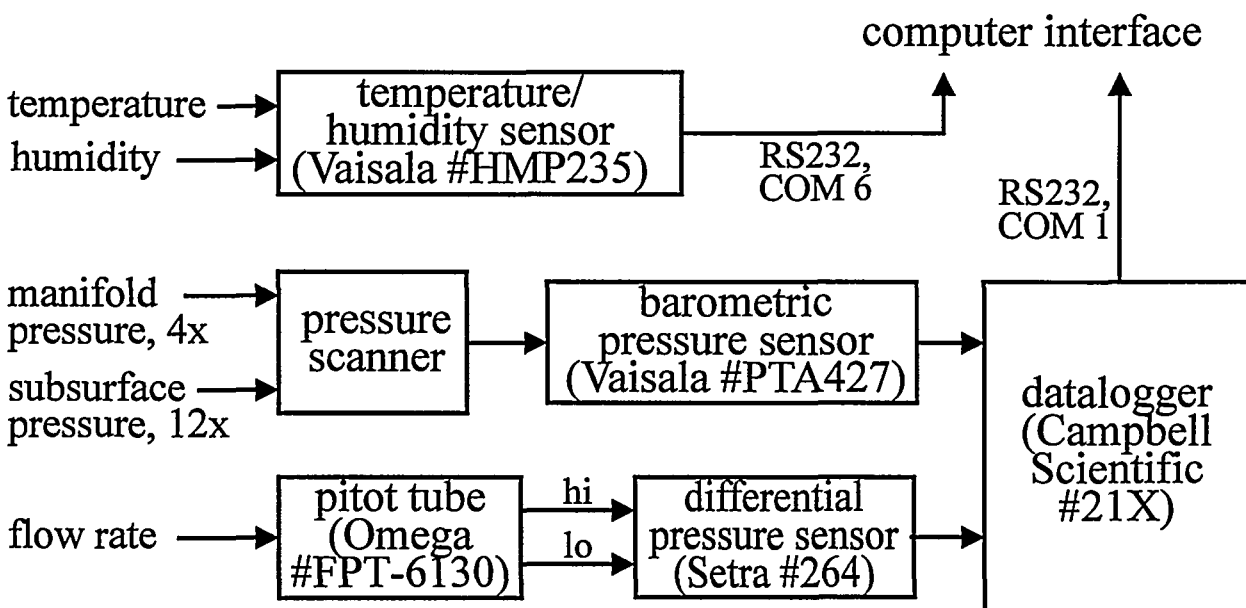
computer interface

temperature

humidity

temperature/ humidity sensor (Vaisala #HMP235)

RS232, COM 6

RS232, COM 1

manifold pressure, 4x

subsurface pressure, 12x

pressure scanner

barometric pressure sensor (Vaisala #PTA427)

datalogger (Campbell Scientific #21X)

flow rate

pitot tube (Omega #FPT-6130)

hi

lo

differential pressure sensor (Setra #264)